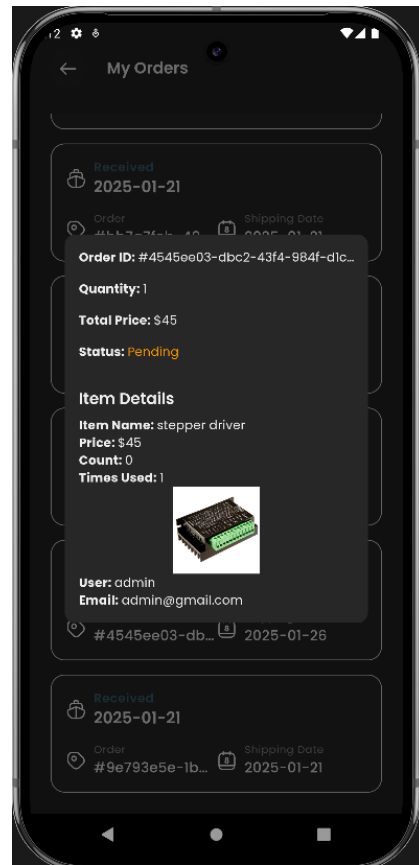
12

My Orders

Received
2025-01-21
Order
#bb7e7fcb...49 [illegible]
Shipping Date
2025-01-21

Order ID: #4545ee03-dbc2-43f4-984f-d1c...

Quantity: 1

Total Price: $45

Status: Pending

Item Details

Item Name: stepper driver
Price: $45
Count: 0
Times Used: 1

User: admin
Email: admin@gmail.com

#4545ee03-db... 2025-01-26

Received
2025-01-21
Order
#9e793e5e-1b...
Shipping Date
2025-01-21